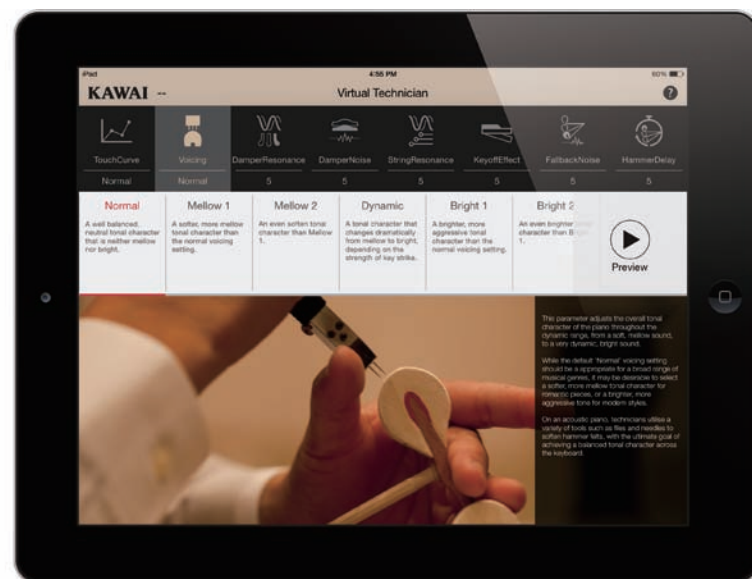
iPad 4:56 PM 60%

KAWAI

Virtual Technician

TouchCurve
Normal

Voicing
Normal

DamperResonance
5

DamperNoise
5

StringResonance
5

KeyoffEffect
5

FallbackNoise
5

HammerDelay
5

Normal
A well balanced, neutral tonal character that is neither mellow nor bright.

Mellow 1
A softer, more mellow tonal character than the normal voicing setting.

Mellow 2
An even softer tonal character than Mellow 1.

Dynamic
A tonal character that changes dramatically from mellow to bright, depending on the strength of key strike.

Bright 1
A brighter, more aggressive tonal character than the normal voicing setting.

Bright 2
An even brighter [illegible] character than Bright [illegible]

Preview

This parameter adjusts the overall tonal character of the piano throughout the dynamic range, from a soft, mellow sound, to a very dynamic, bright sound.

While the default 'Normal' voicing setting should be a appropriate for a broad range of musical genres, it may be desirable to select a softer, more mellow tonal character for romantic pieces, or a brighter, more aggressive tone for modern styles.

On an acoustic piano, technicians utilise a variety of tools such as files and needles to soften hammer felts, with the ultimate goal of achieving a balanced tonal character across the keyboard.